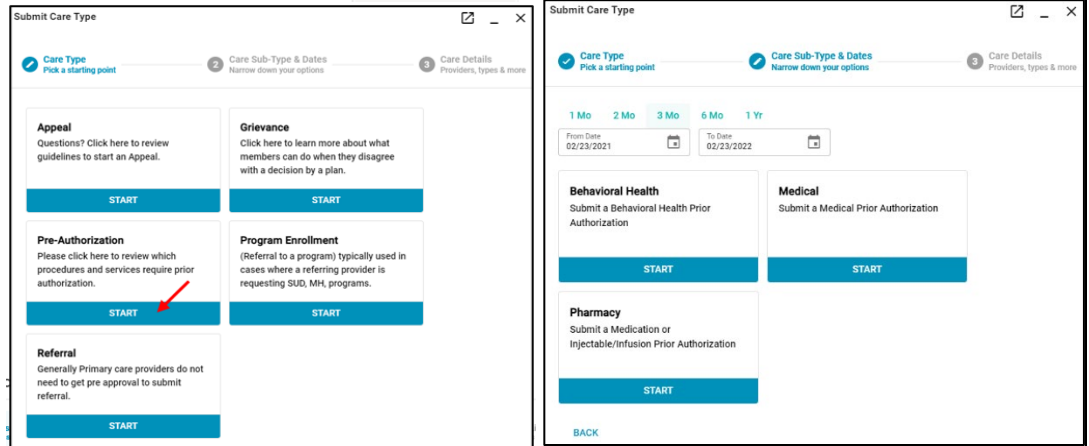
Submit Care Type

Care Type
Pick a starting point

2 Care Sub-Type & Dates
Narrow down your options

3 Care Details
Providers, types & more

Appeal
Questions? Click here to review guidelines to start an Appeal.

START

Grievance
Click here to learn more about what members can do when they disagree with a decision by a plan.

START

Pre-Authorization
Please click here to review which procedures and services require prior authorization.

START

Program Enrollment
(Referral to a program) typically used in cases where a referring provider is requesting SUD, MH, programs.

START

Referral
Generally Primary care providers do not need to get pre approval to submit referral.

START

Submit Care Type

Care Type
Pick a starting point

Care Sub-Type & Dates
Narrow down your options

3 Care Details
Providers, types & more

1 Mo 2 Mo 3 Mo 6 Mo 1 Yr

From Date
02/23/2021

To Date
02/23/2022

Behavioral Health
Submit a Behavioral Health Prior Authorization

START

Medical
Submit a Medical Prior Authorization

START

Pharmacy
Submit a Medication or Injectable/Infusion Prior Authorization

START

BACK